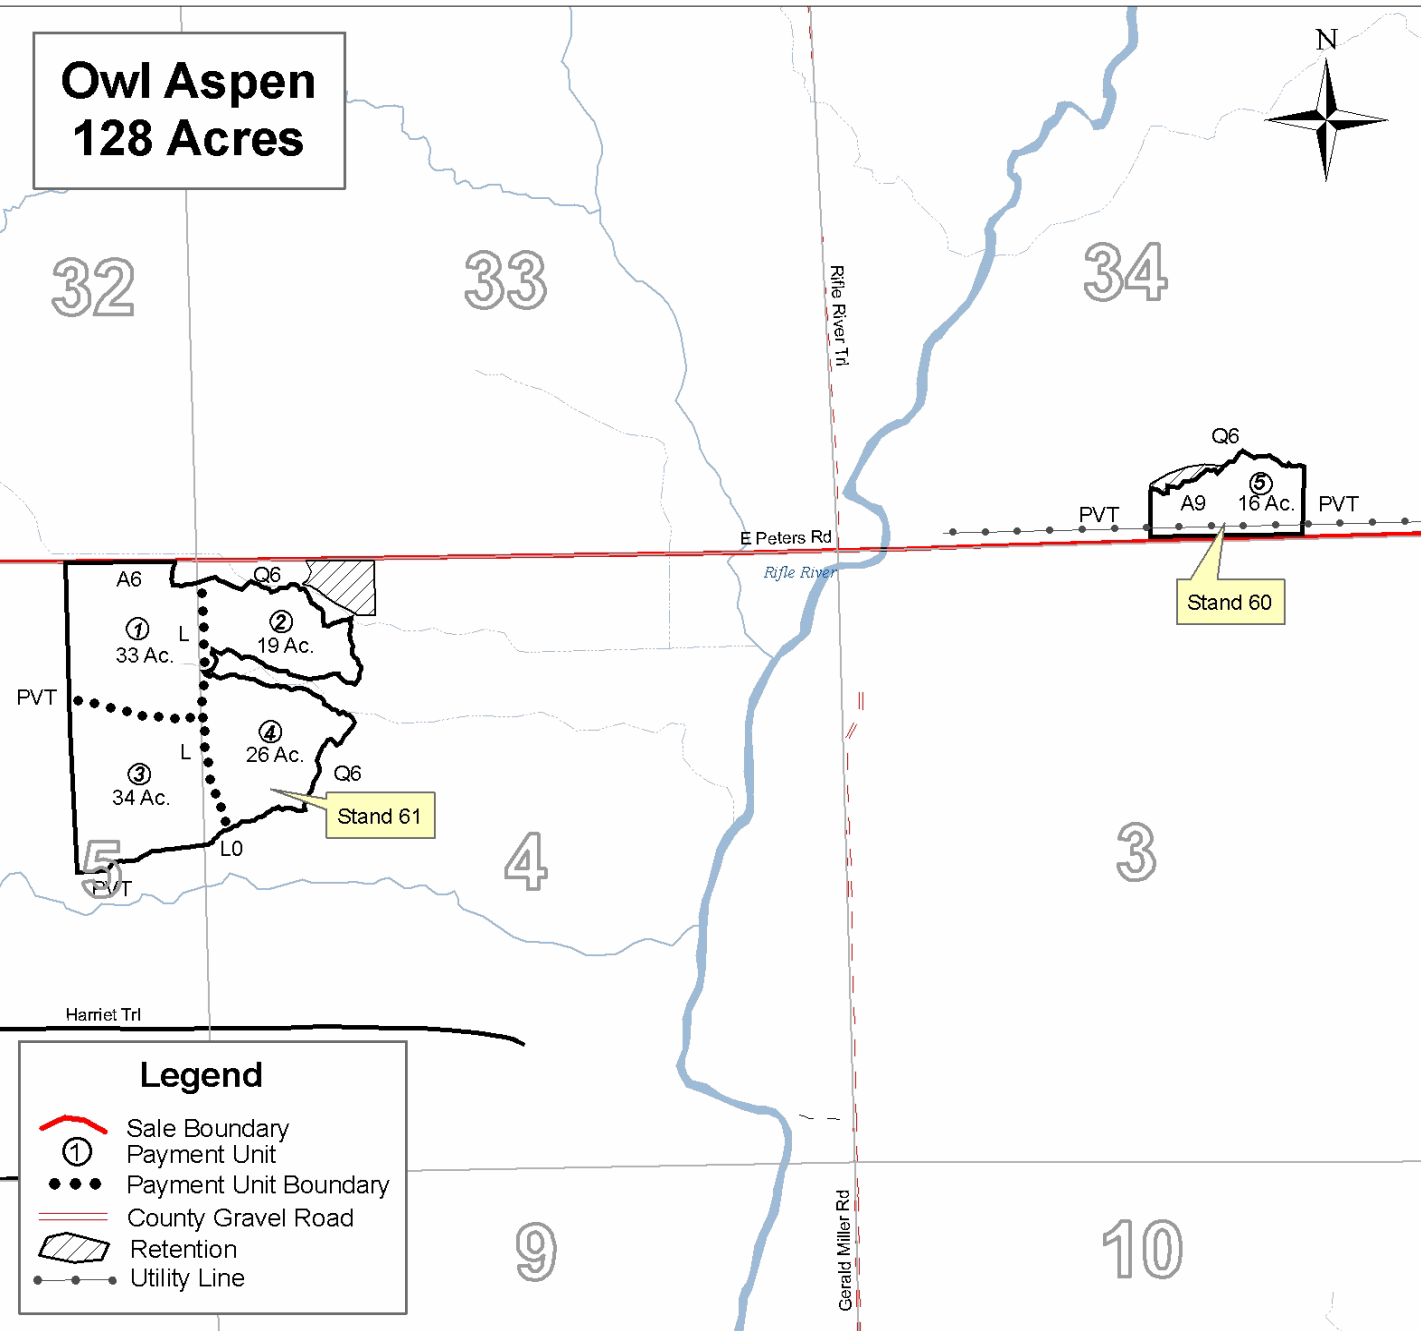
Owl Aspen
128 Acres

N

32

33

34

Rifle River Trl

Q6

⑤
A9 16 Ac.

PVT PVT

E Peters Rd

Rifle River

Stand 60

A6 Q6

①
33 Ac.

L

②
19 Ac.

PVT

L

④
26 Ac.

③
34 Ac.

Q6

Stand 61

L0

5

PVT

4

3

Harriet Trl

Legend
Sale Boundary
① Payment Unit
Payment Unit Boundary
County Gravel Road
Retention
Utility Line

9

Gerald Miller Rd

10